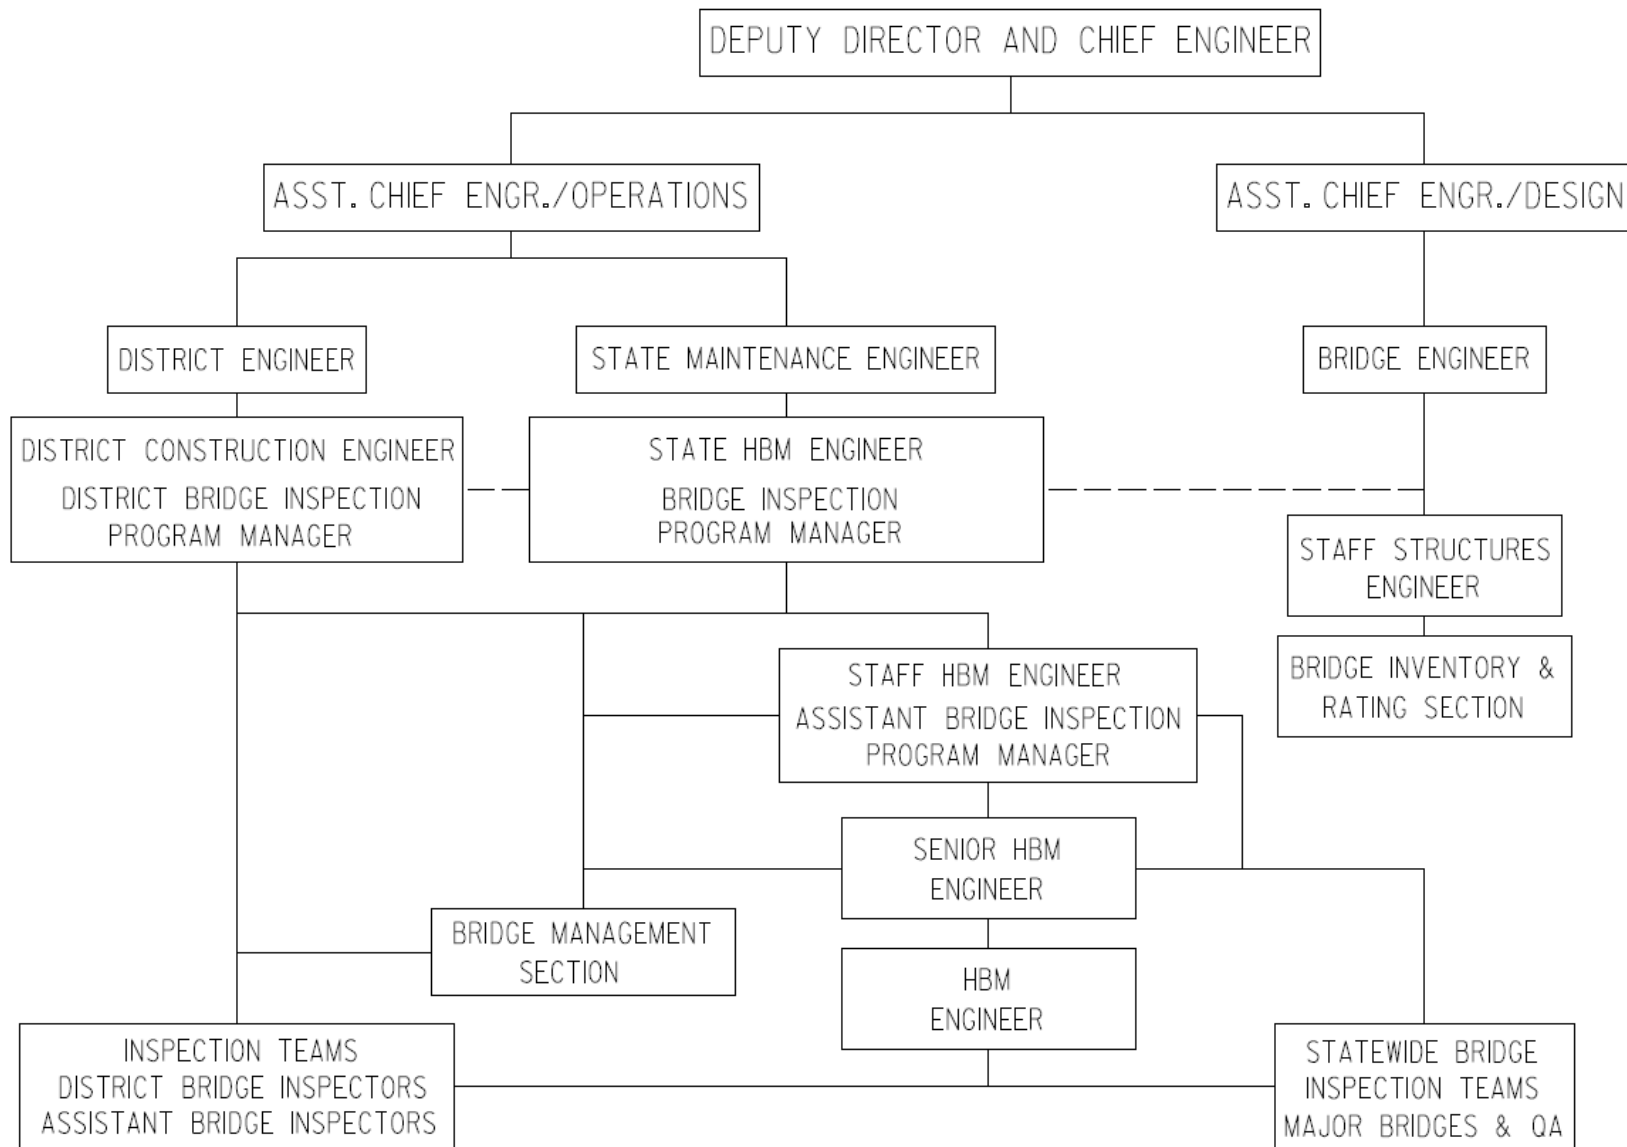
DEPUTY DIRECTOR AND CHIEF ENGINEER

ASST. CHIEF ENGR./OPERATIONS

ASST. CHIEF ENGR./DESIGN

DISTRICT ENGINEER

STATE MAINTENANCE ENGINEER

BRIDGE ENGINEER

DISTRICT CONSTRUCTION ENGINEER
DISTRICT BRIDGE INSPECTION PROGRAM MANAGER

STATE HBM ENGINEER
BRIDGE INSPECTION PROGRAM MANAGER

STAFF STRUCTURES ENGINEER

BRIDGE INVENTORY & RATING SECTION

STAFF HBM ENGINEER
ASSISTANT BRIDGE INSPECTION PROGRAM MANAGER

SENIOR HBM ENGINEER

BRIDGE MANAGEMENT SECTION

HBM ENGINEER

INSPECTION TEAMS
DISTRICT BRIDGE INSPECTORS
ASSISTANT BRIDGE INSPECTORS

STATEWIDE BRIDGE INSPECTION TEAMS
MAJOR BRIDGES & QA